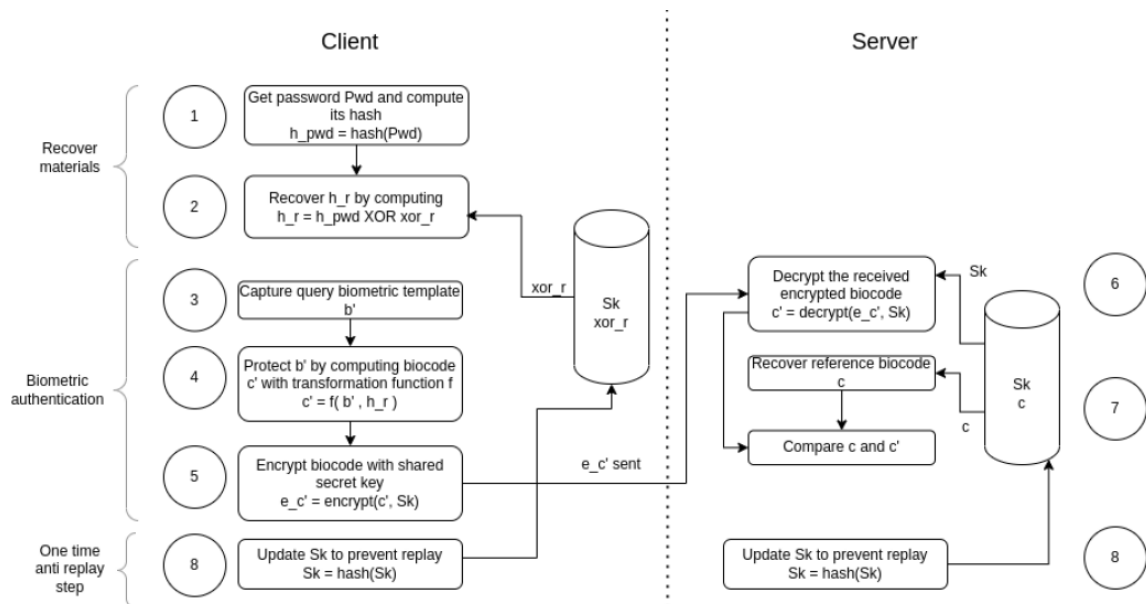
Client

Server

Recover materials

1

Get password Pwd and compute its hash
h_pwd = hash(Pwd)

2

Recover h_r by computing
h_r = h_pwd XOR xor_r

Biometric authentication

3

Capture query biometric template
b'

4

Protect b' by computing biocode c' with transformation function f
c' = f( b' , h_r )

5

Encrypt biocode with shared secret key
e_c' = encrypt(c', Sk)

One time anti replay step

8

Update Sk to prevent replay
Sk = hash(Sk)

xor_r

Sk
xor_r

e_c' sent

Decrypt the received encrypted biocode
c' = decrypt(e_c', Sk)

Sk

6

Recover reference biocode
c

c

Sk
c

7

Compare c and c'

Update Sk to prevent replay
Sk = hash(Sk)

8